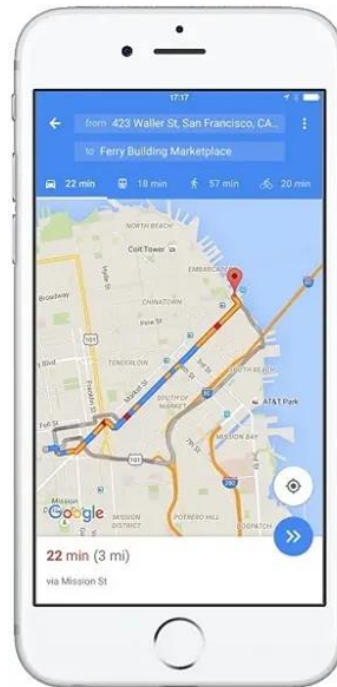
17:17

from 423 Waller St, San Francisco, CA...

to Ferry Building Marketplace

22 min 18 min 57 min 20 min

NORTH BEACH

Coit Tower

EMBARCADERO

Broadway

CHINATOWN

TENDERLOIN

101

SOUTH BEACH

SOUTH OF MARKET

AT&T Park

MISSION BAY

280

Google

MISSION DISTRICT

POTRERO HILL

DOGPATCH

22 min (3 mi)

via Mission St